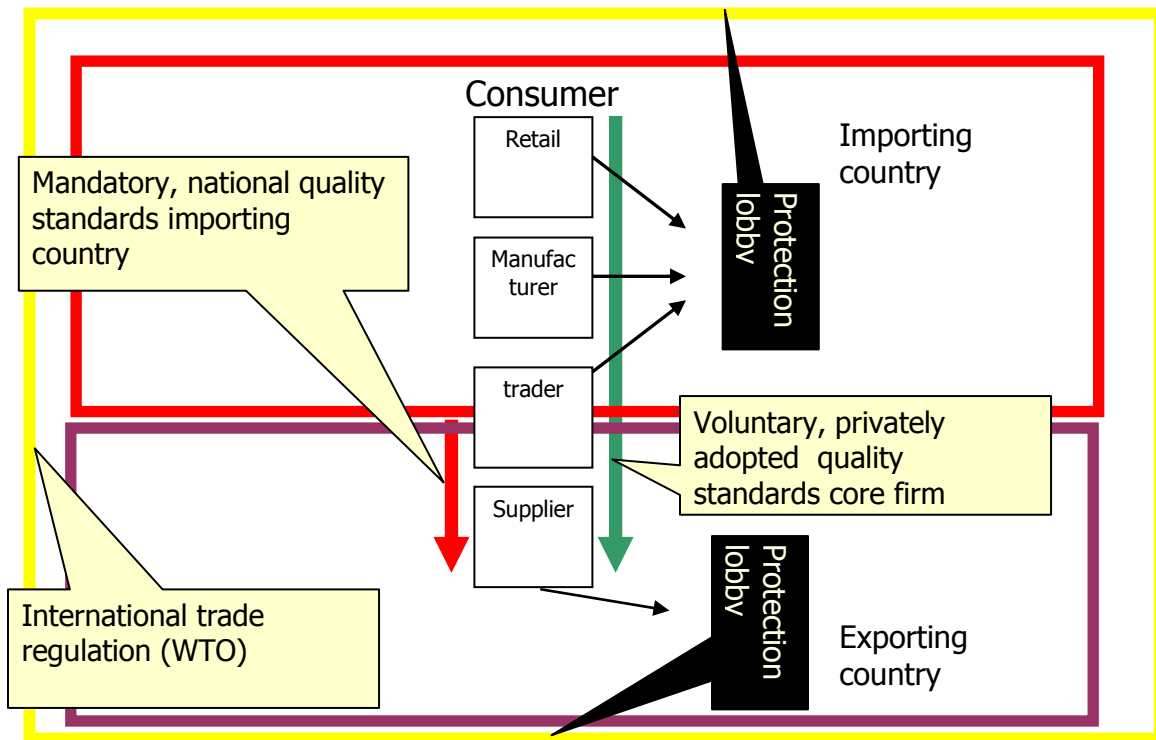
Consumer

Retail

Manufac turer

trader

Supplier

Importing country

Protection lobby

Mandatory, national quality standards importing country

Voluntary, privately adopted quality standards core firm

International trade regulation (WTO)

Protection lobby

Exporting country